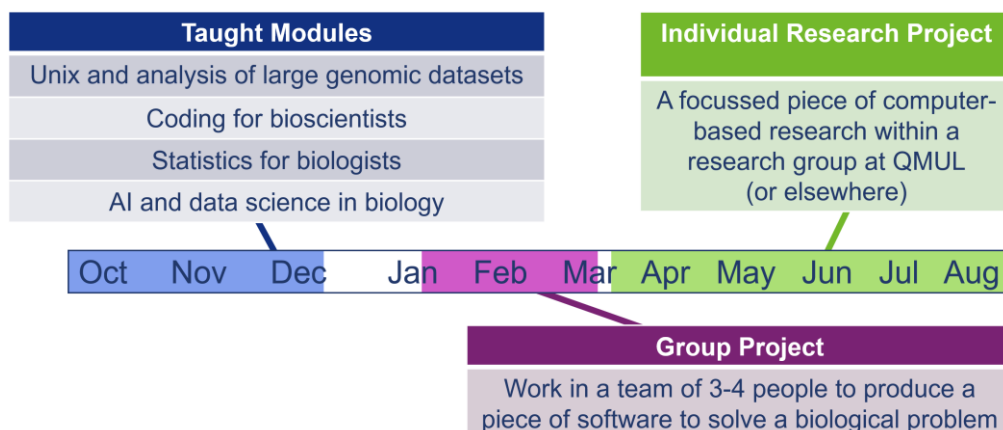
Taught Modules

Unix and analysis of large genomic datasets

Coding for bioscientists

Statistics for biologists

AI and data science in biology

Individual Research Project

A focussed piece of computer-based research within a research group at QMUL (or elsewhere)

Oct Nov Dec Jan Feb Mar Apr May Jun Jul Aug

Group Project

Work in a team of 3-4 people to produce a piece of software to solve a biological problem